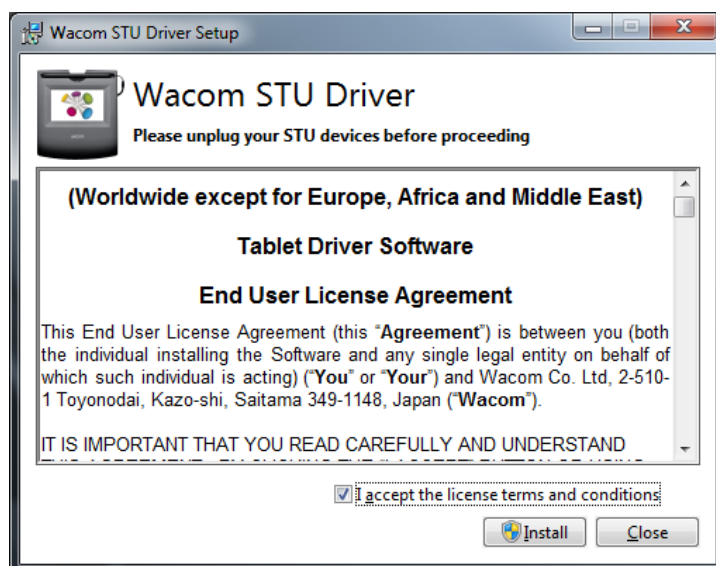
Wacom STU Driver Setup

Wacom STU Driver
Please unplug your STU devices before proceeding

(Worldwide except for Europe, Africa and Middle East)

Tablet Driver Software

End User License Agreement

This End User License Agreement (this "Agreement") is between you (both the individual installing the Software and any single legal entity on behalf of which such individual is acting) ("You" or "Your") and Wacom Co. Ltd, 2-510-1 Toyonodai, Kazo-shi, Saitama 349-1148, Japan ("Wacom").

IT IS IMPORTANT THAT YOU READ CAREFULLY AND UNDERSTAND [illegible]

I accept the license terms and conditions

Install
Close